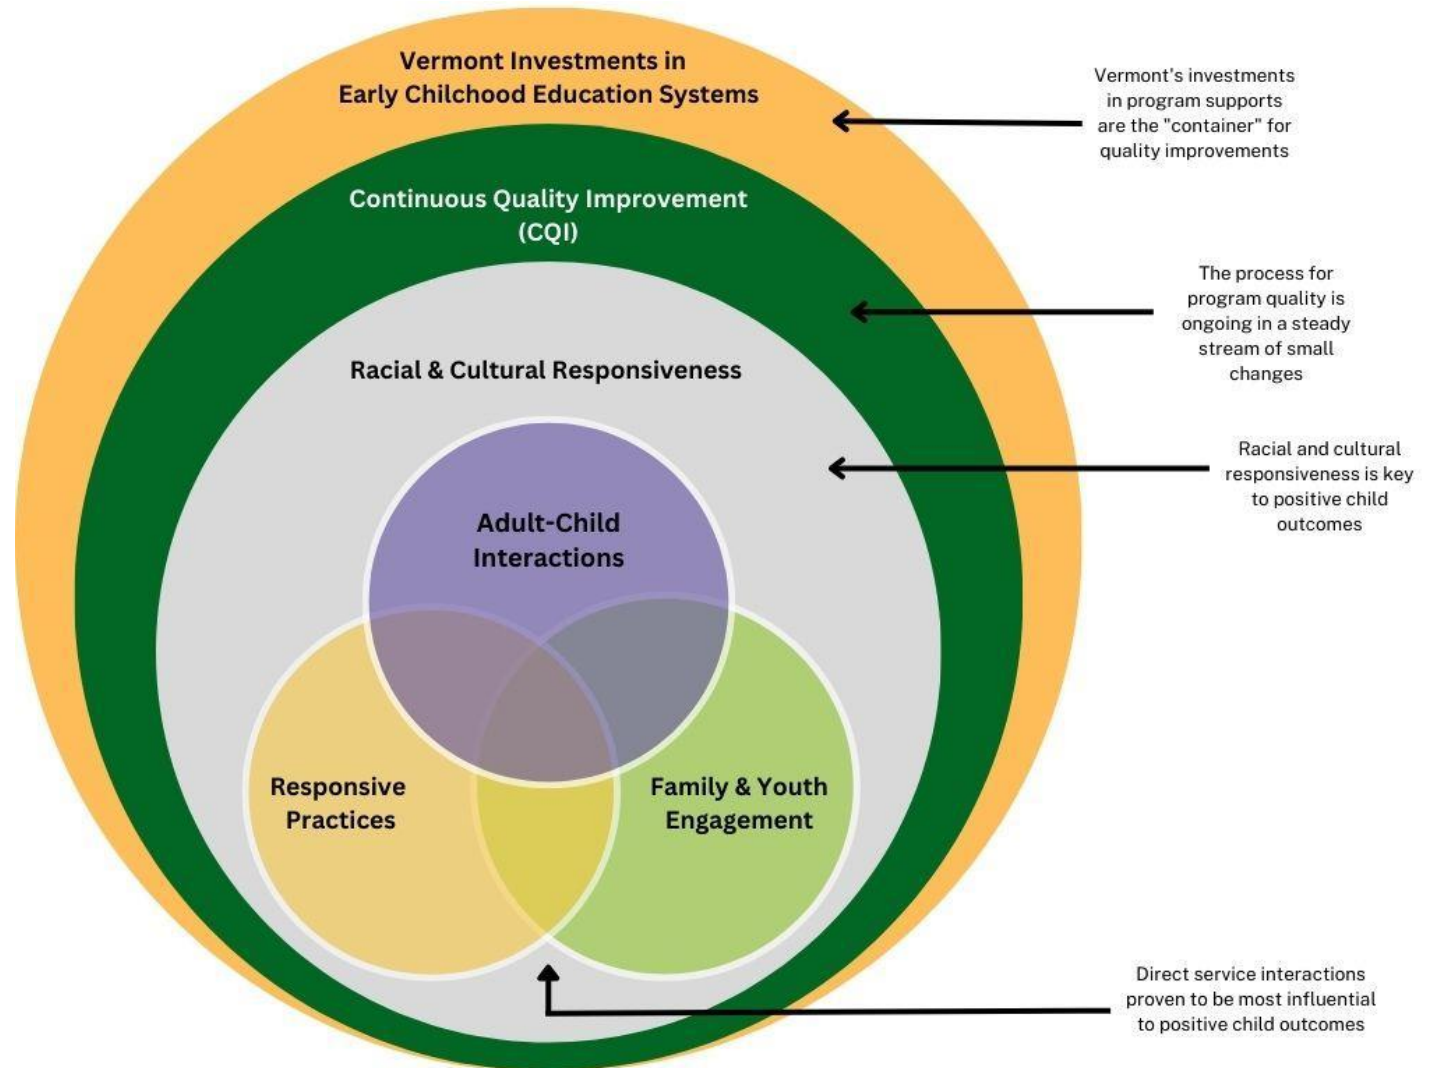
Vermont Investments in Early Chilchood Education Systems

Vermont's investments in program supports are the "container" for quality improvements

Continuous Quality Improvement (CQI)

The process for program quality is ongoing in a steady stream of small changes

Racial & Cultural Responsiveness

Racial and cultural responsiveness is key to positive child outcomes

Adult-Child Interactions

Responsive Practices

Family & Youth Engagement

Direct service interactions proven to be most influential to positive child outcomes